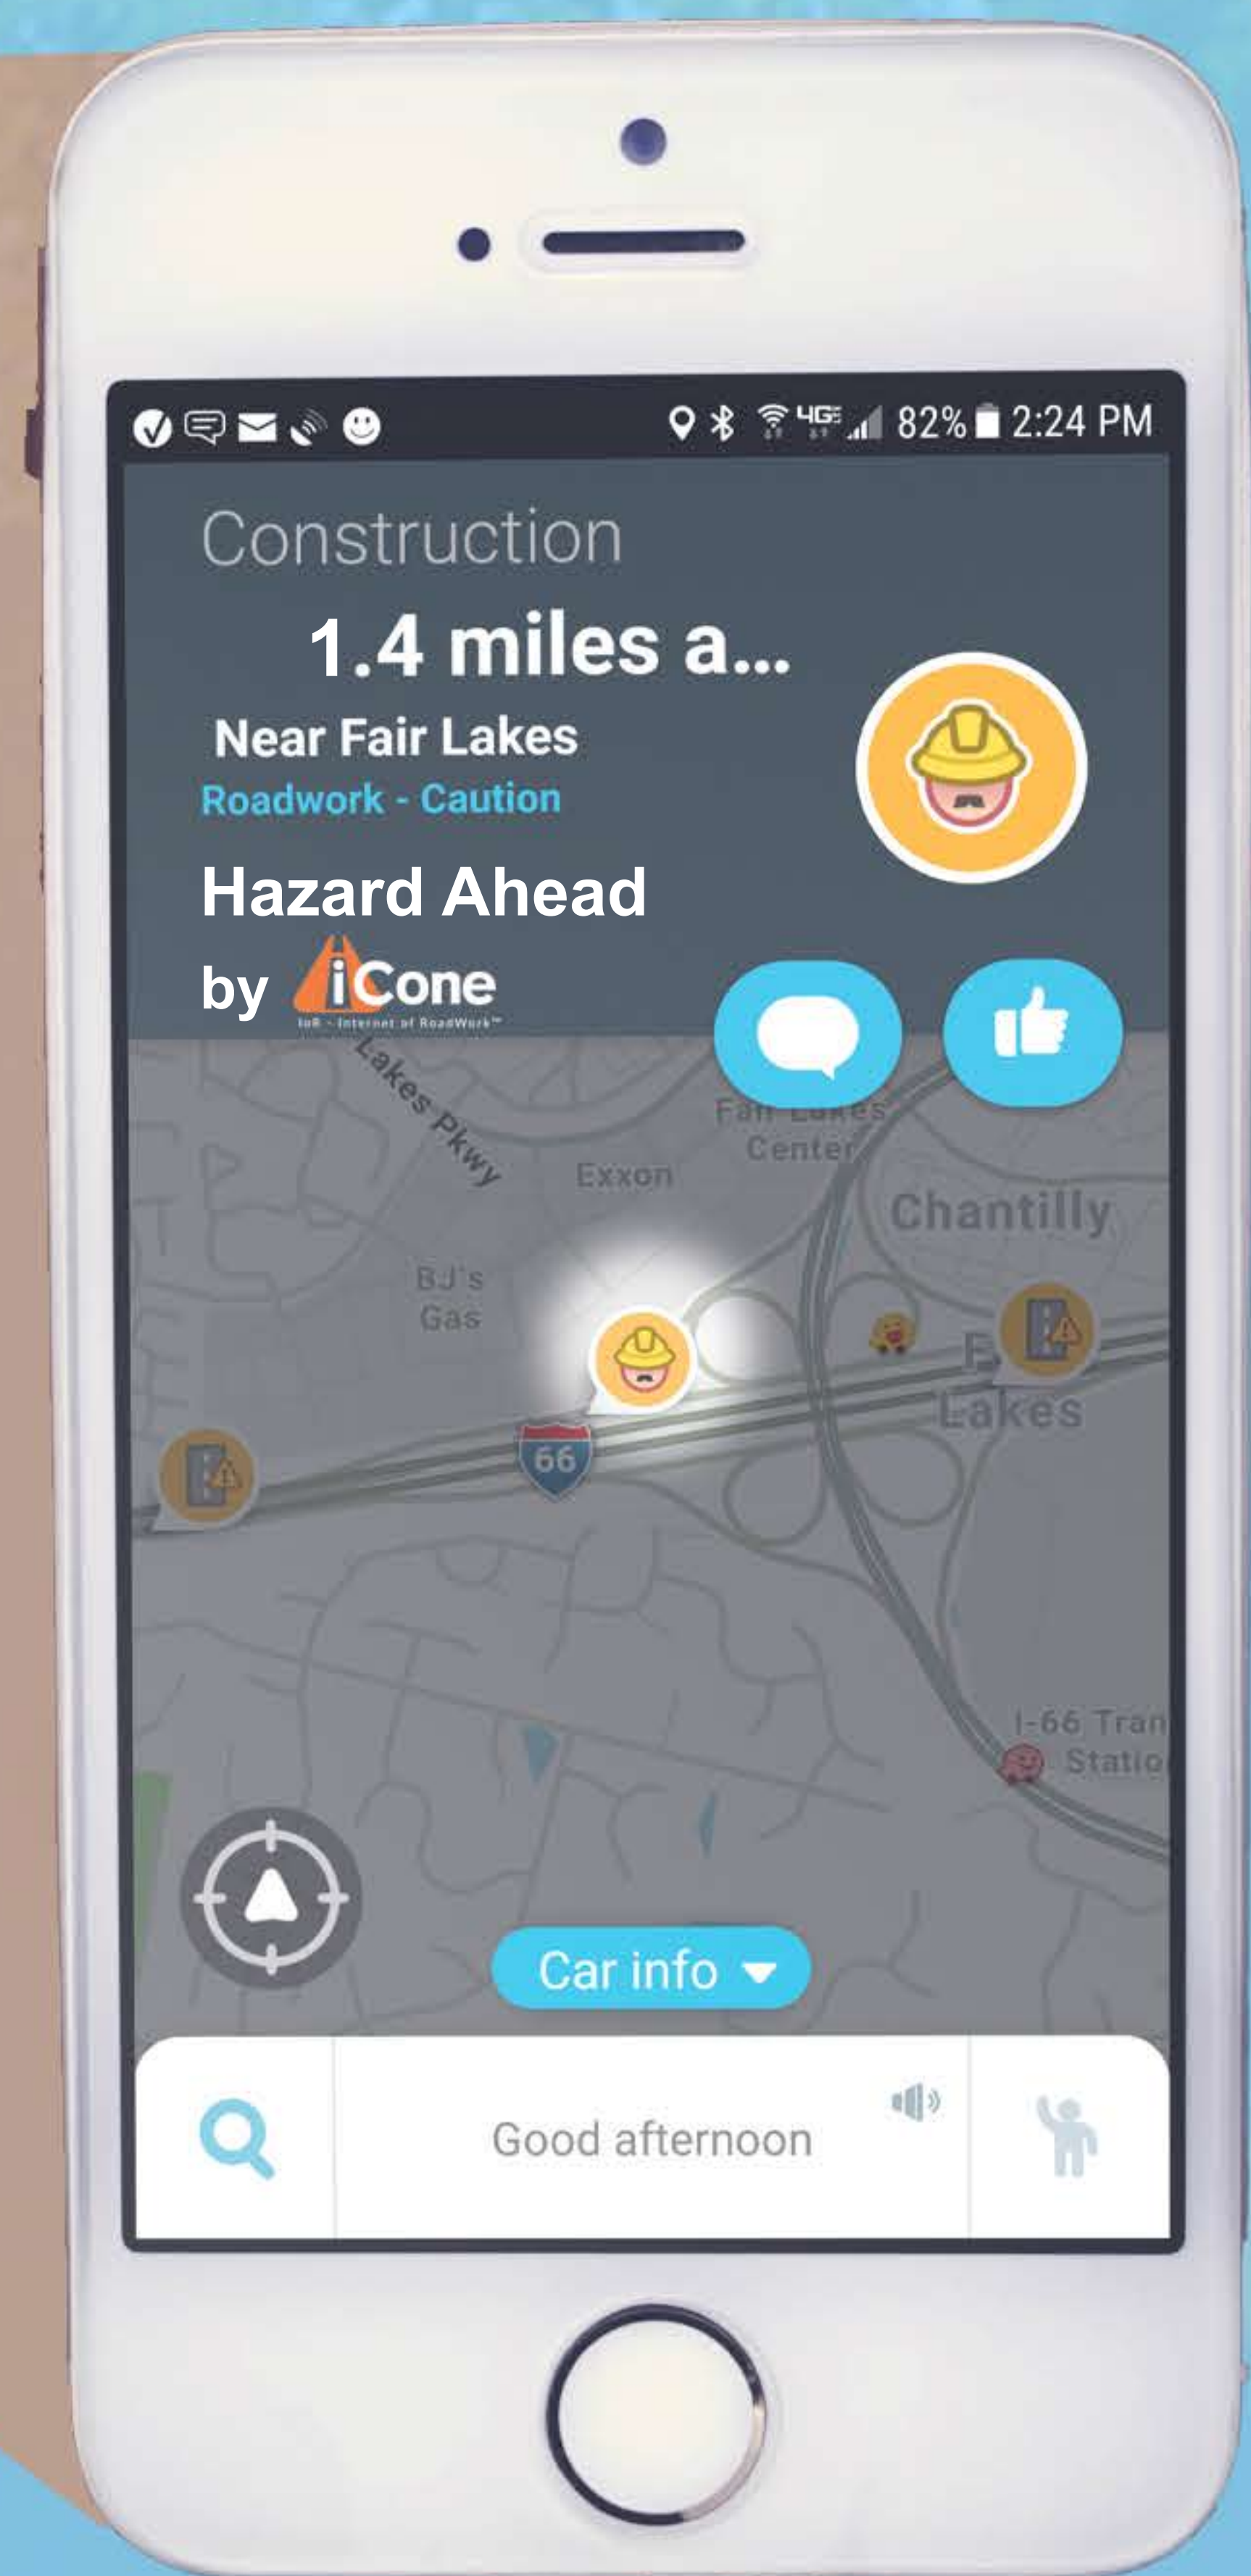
82% 2:24 PM

Construction

1.4 miles a...

Near Fair Lakes

Roadwork - Caution

Hazard Ahead

by iCone
IoR - Internet of RoadWork™

Lakes Pkwy

Fair Lakes Center

Exxon

Chantilly

BJ's Gas

F Lakes

66

I-66 Tran Statio

Car info

Good afternoon